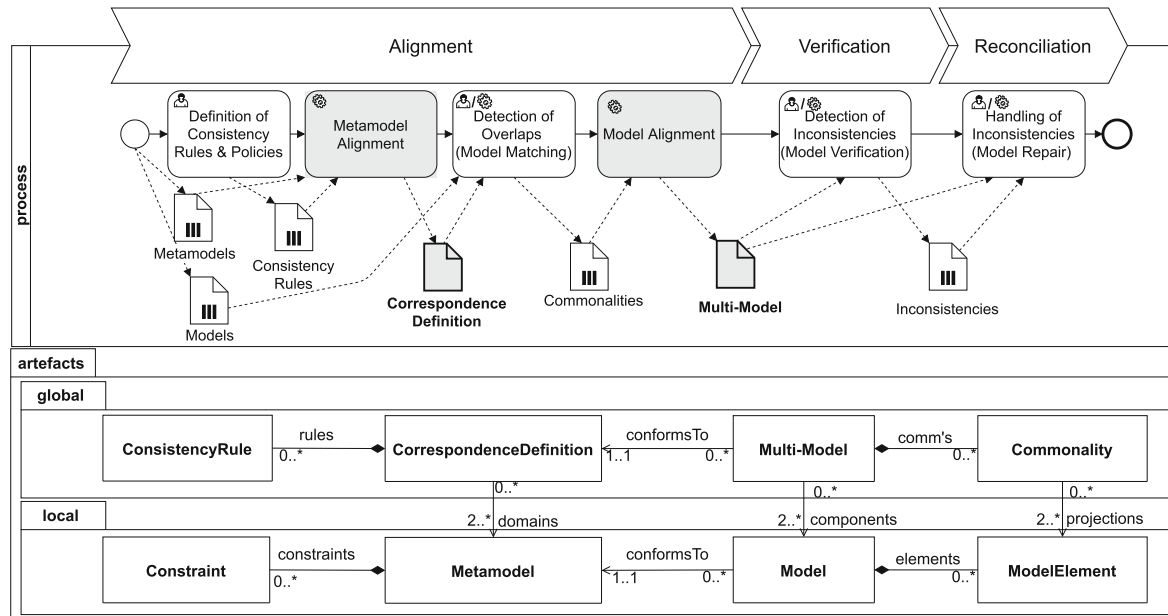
Alignment

Verification

Reconciliation

process

Definition of Consistency Rules & Policies

Metamodel Alignment

Detection of Overlaps (Model Matching)

Model Alignment

Detection of Inconsistencies (Model Verification)

Handling of Inconsistencies (Model Repair)

Metamodels

Consistency Rules

Models

Correspondence Definition

Commonalities

Multi-Model

Inconsistencies

artefacts

global

ConsistencyRule

rules

0..*

CorrespondenceDefinition

conformsTo

1..1

0..*

Multi-Model

comm's

0..*

Commonality

0..*

0..*

0..*

local

2..* domains

2..* components

2..* projections

Constraint

constraints

0..*

Metamodel

conformsTo

1..1

0..*

Model

elements

0..*

ModelElement